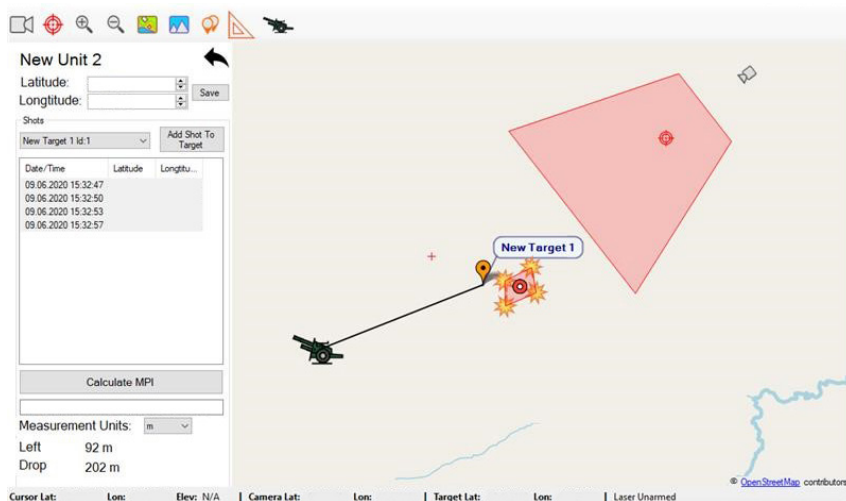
New Unit 2

Latitude:

Longtitude:

Save

Shots

New Target 1 Id:1

Add Shot To Target

| Date/Time | Latitude | Longtitu... |
|---|---|---|
| 09.06.2020 15:32:47 | | |
| 09.06.2020 15:32:50 | | |
| 09.06.2020 15:32:53 | | |
| 09.06.2020 15:32:57 | | |

Calculate MPI

Measurement Units: m

Left 92 m

Drop 202 m

New Target 1

© OpenStreetMap contributors

Cursor Lat: Lon: Elev: N/A | Camera Lat: Lon: | Target Lat: Lon: | Laser Unarmed